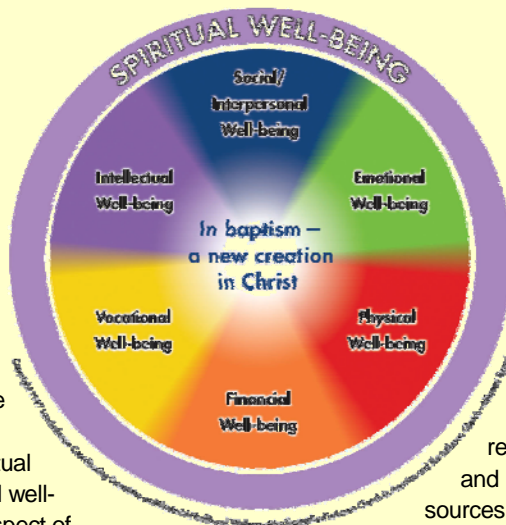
SPIRITUAL WELL-BEING

Social/ Interpersonal Well-being

Intellectual Well-being

Emotional Well-being

In baptism – a new creation in Christ

Vocational Well-being

Physical Well-being

Financial Well-being

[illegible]

e

ual

l well-

pect of

re

and

sources